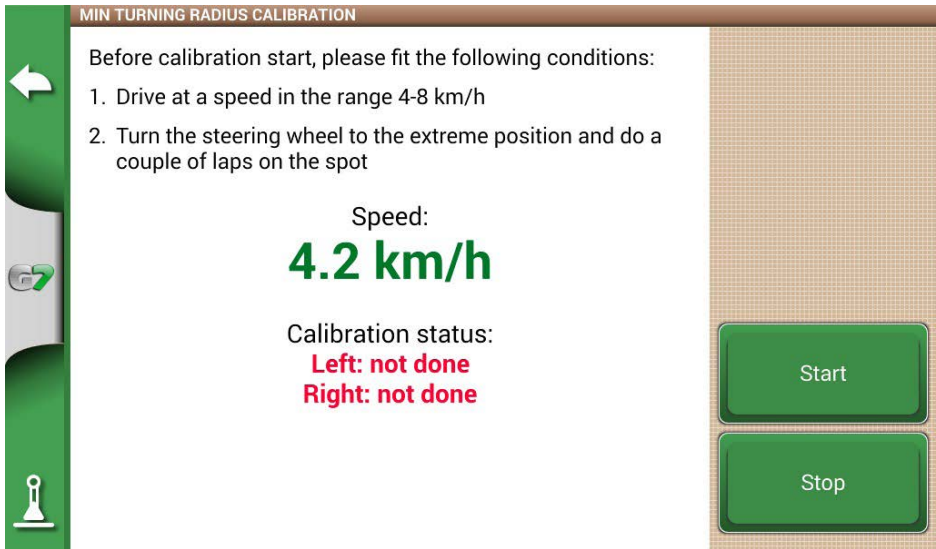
MIN TURNING RADIUS CALIBRATION

G7

Before calibration start, please fit the following conditions:

1. Drive at a speed in the range 4-8 km/h

2. Turn the steering wheel to the extreme position and do a couple of laps on the spot

Speed:
4.2 km/h

Calibration status:
Left: not done
Right: not done

Start

Stop